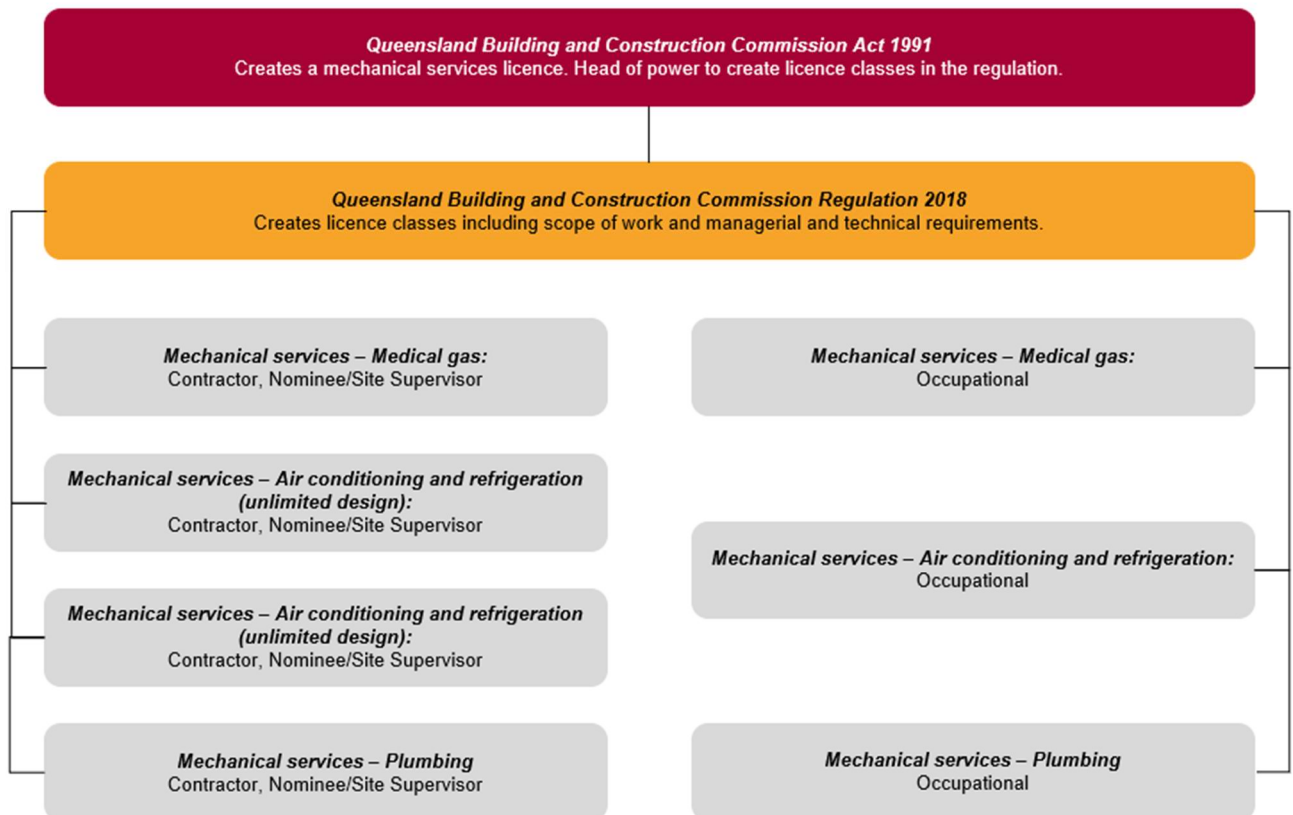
*Queensland Building and Construction Commission Act 1991*
Creates a mechanical services licence. Head of power to create licence classes in the regulation.

*Queensland Building and Construction Commission Regulation 2018*
Creates licence classes including scope of work and managerial and technical requirements.

**Mechanical services – Medical gas:**
Contractor, Nominee/Site Supervisor

**Mechanical services – Air conditioning and refrigeration (unlimited design):**
Contractor, Nominee/Site Supervisor

**Mechanical services – Air conditioning and refrigeration (unlimited design):**
Contractor, Nominee/Site Supervisor

**Mechanical services – Plumbing**
Contractor, Nominee/Site Supervisor

**Mechanical services – Medical gas:**
Occupational

**Mechanical services – Air conditioning and refrigeration:**
Occupational

**Mechanical services – Plumbing**
Occupational